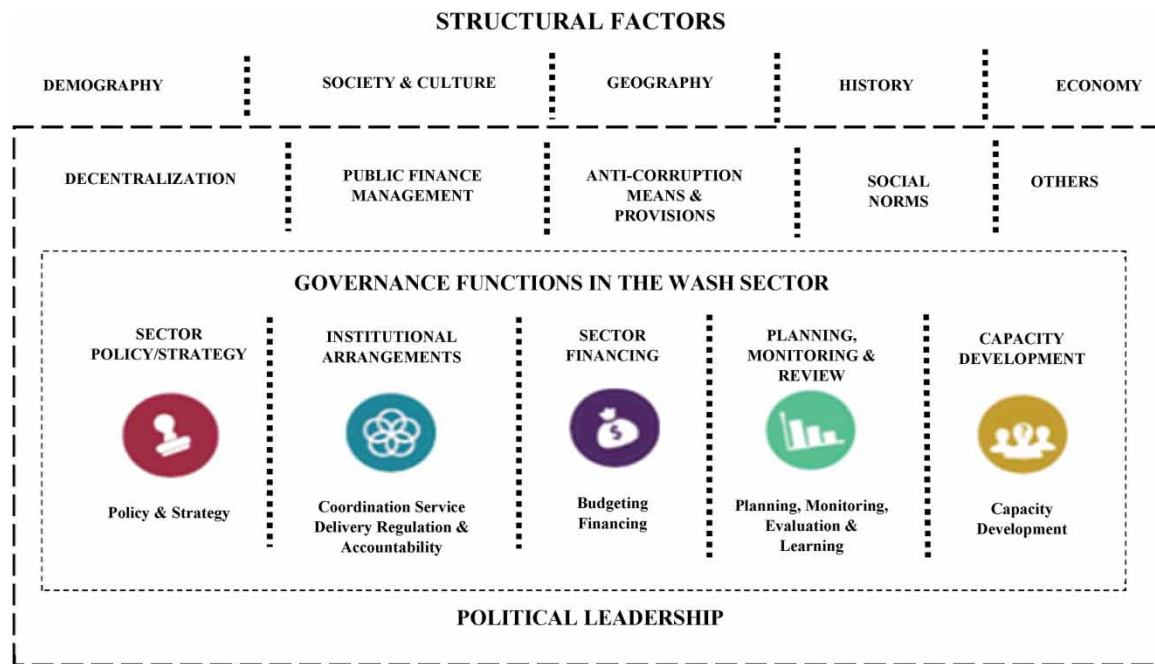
STRUCTURAL FACTORS

DEMOGRAPHY

SOCIETY & CULTURE

GEOGRAPHY

HISTORY

ECONOMY

DECENTRALIZATION

PUBLIC FINANCE MANAGEMENT

ANTI-CORRUPTION MEANS & PROVISIONS

SOCIAL NORMS

OTHERS

GOVERNANCE FUNCTIONS IN THE WASH SECTOR

SECTOR POLICY/STRATEGY

Policy & Strategy

INSTITUTIONAL ARRANGEMENTS

Coordination Service Delivery Regulation & Accountability

SECTOR FINANCING

Budgeting Financing

PLANNING, MONITORING & REVIEW

Planning, Monitoring, Evaluation & Learning

CAPACITY DEVELOPMENT

Capacity Development

POLITICAL LEADERSHIP